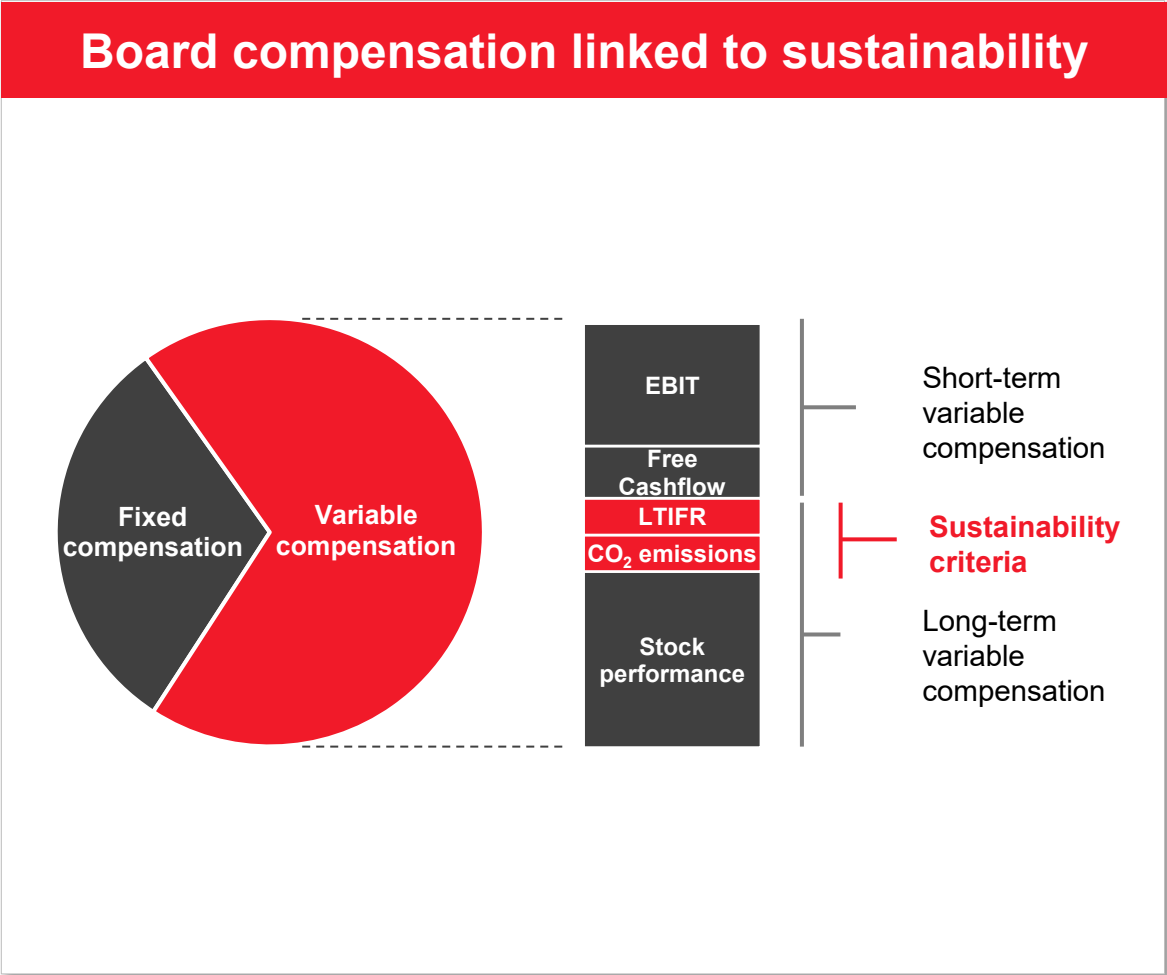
Board compensation linked to sustainability

Fixed compensation

Variable compensation

EBIT

Free Cashflow

LTIFR

$CO_2$ emissions

Stock performance

Short-term variable compensation

Sustainability criteria

Long-term variable compensation